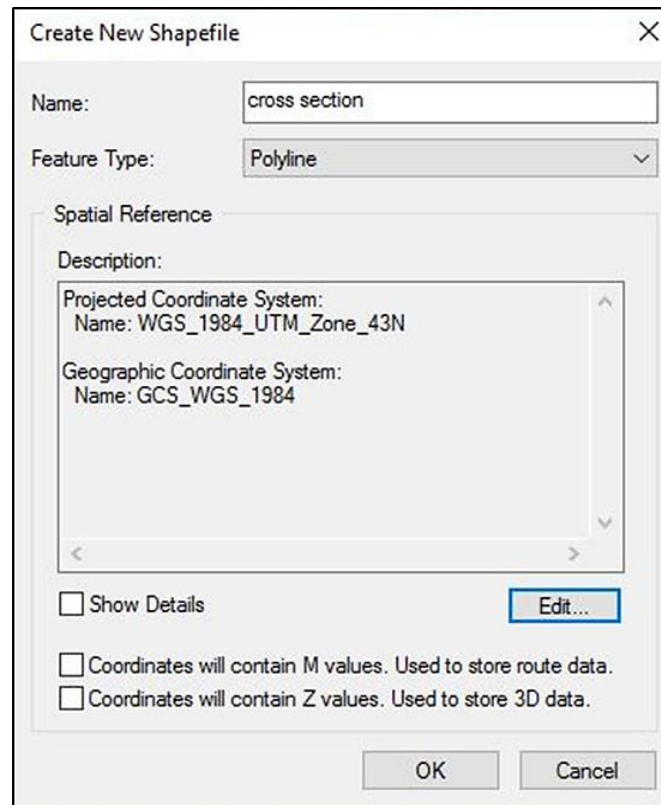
Create New Shapefile

Name: cross section

Feature Type: Polyline

Spatial Reference

Description:

Projected Coordinate System:
Name: WGS_1984_UTM_Zone_43N

Geographic Coordinate System:
Name: GCS_WGS_1984

Show Details

Edit...

Coordinates will contain M values. Used to store route data.

Coordinates will contain Z values. Used to store 3D data.

OK

Cancel